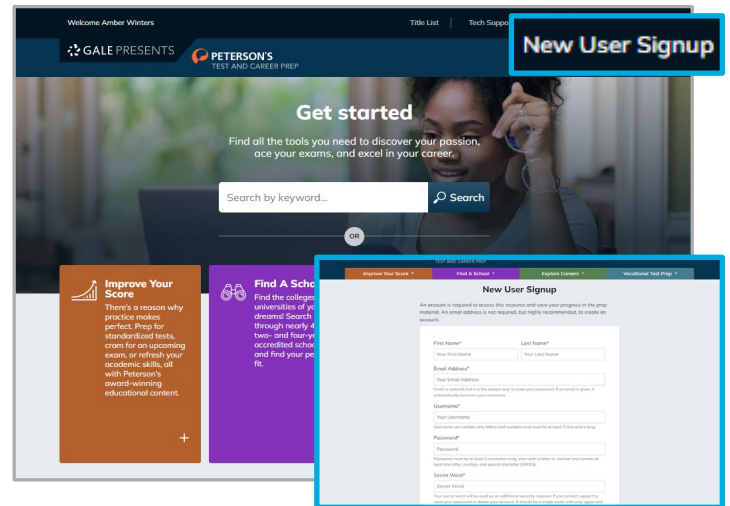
Welcome Amber Winters

Title List | Tech Suppo

New User Signup

GALE PRESENTS

PETERSON'S
TEST AND CAREER PREP

Get started

Find all the tools you need to discover your passion, ace your exams, and excel in your career.

Search by keyword...

Search

OR

Improve Your Score

There's a reason why practice makes perfect. Prep for standardized tests, cram for an upcoming exam, or refresh your academic skills, all with Peterson's award-winning educational content.

+

Find A Schoo

Find the colleges universities of y dreams! Search through nearly 4 two- and four-y accredited schoo and find your pe fit.

TEST AND CAREER PREP

Improve Your Score

Find A School

Explore Careers

Vocational Test Prep

New User Signup

An account is required to access this resource and save your progress in the prep material. An email address is not required, but highly recommended, to create an account.

First Name*

Your First Name

Last Name*

Your Last Name

Email Address*

Your Email Address

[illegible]

Username*

Your Username

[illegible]

Password*

Password

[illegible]

Secret Word*

Secret Word

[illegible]